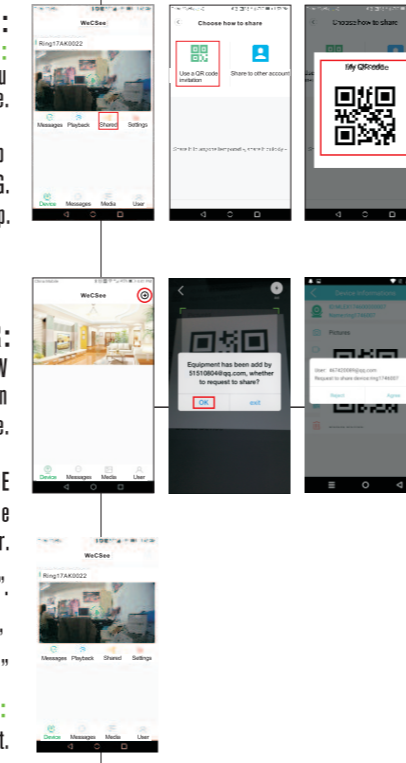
:
:
u
e.

o
S.
o.

WeCSee
Ring17AK0022
Messages Playback Shared Settings
Device Messages Media User

Choose how to share
Use a QR code invitation
Share to other account

Choose how to share
My QRcode

:
W
n
e.

E
e
r.
"
"
.
,
"

:
t.

WeCSee
Device Messages Media User

Equipment has been add by 515108604@qq.com, whether to request to share?
OK exit

Device Information
Pictures
User: 447420086@qq.com
Request to share device:ring1746007
Reject Agree

WeCSee
Ring17AK0022
Messages Playback Shared Settings
Device Messages Media User